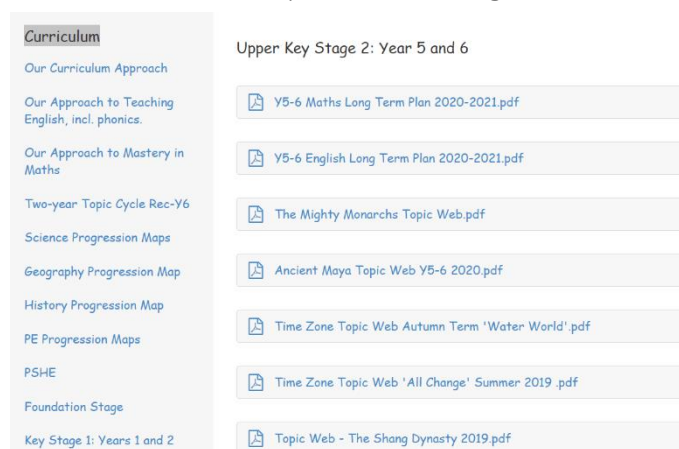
Curriculum

Our Curriculum Approach

Our Approach to Teaching English, incl. phonics.

Our Approach to Mastery in Maths

Two-year Topic Cycle Rec-Y6

Science Progression Maps

Geography Progression Map

History Progression Map

PE Progression Maps

PSHE

Foundation Stage

Key Stage 1: Years 1 and 2

Upper Key Stage 2: Year 5 and 6

Y5-6 Maths Long Term Plan 2020-2021.pdf

Y5-6 English Long Term Plan 2020-2021.pdf

The Mighty Monarchs Topic Web.pdf

Ancient Maya Topic Web Y5-6 2020.pdf

Time Zone Topic Web Autumn Term 'Water World'.pdf

Time Zone Topic Web 'All Change' Summer 2019 .pdf

Topic Web - The Shang Dynasty 2019.pdf